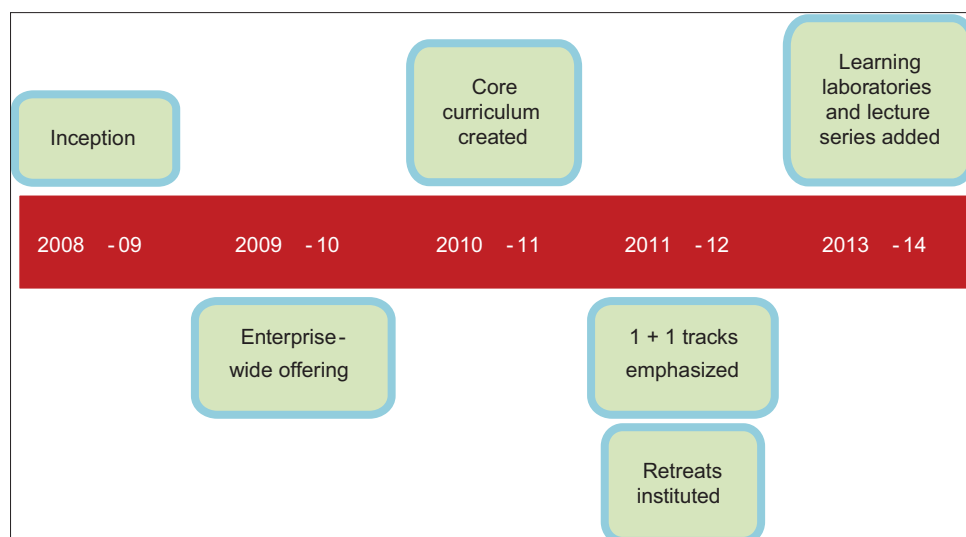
Inception

Core curriculum created

Learning laboratories and lecture series added

2008 - 09   2009 - 10   2010 - 11   2011 - 12   2013 - 14

Enterprise-wide offering

1 + 1 tracks emphasized

Retreats instituted